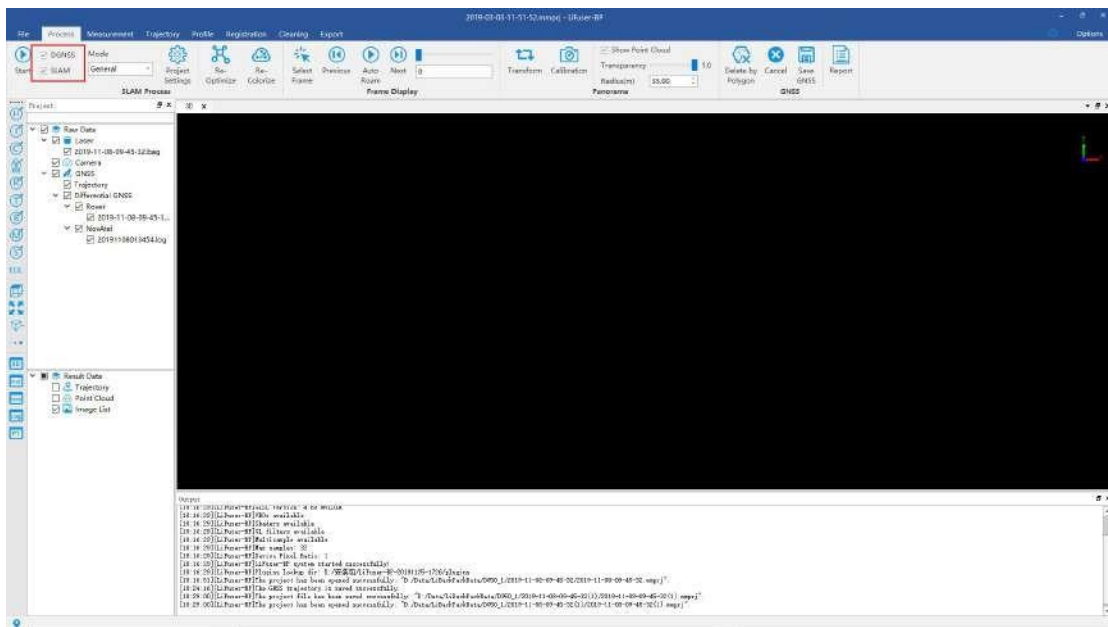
2019-03-01-11-51-52.mmpj - LiFuser-BP

Options

File Process Measurement Trajectory Profile Registration Cleaning Export

Start DGNSS SLAM Mode General Project Settings Re-Optimize Re-Colorize SLAM Process

Select Frame Previous Auto Roam Next 0 Frame Display

Transform Calibration Show Point Cloud Transparency 1.0 Radius(m) 55.00 Panorama

Delete by Polygon Cancel Save GNSS GNSS Report

Project 3D

Raw Data
Laser
2019-11-08-09-45-32.bag
Camera
GNSS
Trajectory
Differential GNSS
Rover
2019-11-08-09-45-1...
NovAtel
20191108013454.log

Result Data
Trajectory
Point Cloud
Image List

Output
[18:16:20][LiFuser-BP]OpenGL Version: 4 or Within
[18:16:20][LiFuser-BP]VBOs available
[18:16:20][LiFuser-BP]Shaders available
[18:16:20][LiFuser-BP]GL filters available
[18:16:20][LiFuser-BP]Multisample available
[18:16:20][LiFuser-BP]Max samples: 32
[18:16:20][LiFuser-BP]Device Pixel Ratio: 1
[18:16:20][LiFuser-BP]LiFuser-BP system started successfully!
[18:16:20][LiFuser-BP]Plugins Lookup dir: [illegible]
[18:16:51][LiFuser-BP]The project has been opened successfully: "D:/Data/LiBackpackData/D050_1/2019-11-08-09-45-32/2019-11-08-09-45-32.mmpj".
[18:28:16][LiFuser-BP]The GNSS trajectory is saved successfully.
[18:29:00][LiFuser-BP]The project file has been saved successfully: "D:/Data/LiBackpackData/D050_1/2019-11-08-09-45-32(1)/2019-11-08-09-45-32(1).mmpj"
[18:29:00][LiFuser-BP]The project has been opened successfully: "D:/Data/LiBackpackData/D050_1/2019-11-08-09-45-32(1)/2019-11-08-09-45-32(1).mmpj"